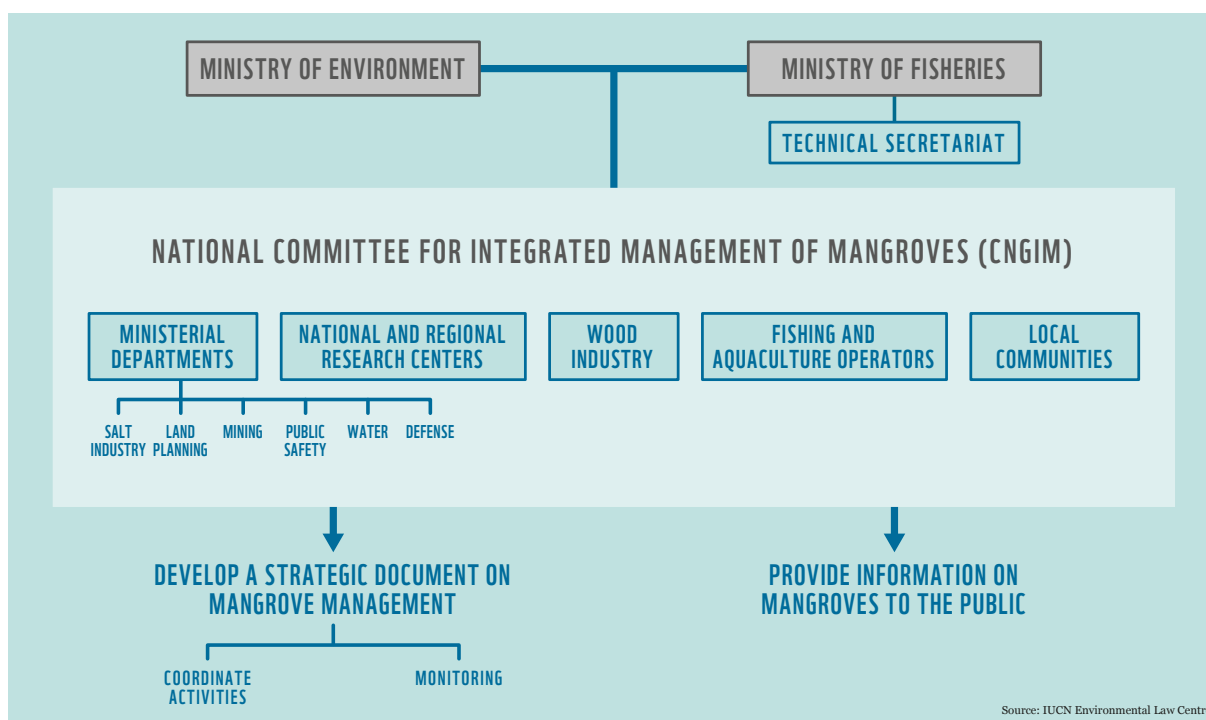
MINISTRY OF ENVIRONMENT

MINISTRY OF FISHERIES

TECHNICAL SECRETARIAT

NATIONAL COMMITTEE FOR INTEGRATED MANAGEMENT OF MANGROVES (CNGIM)

MINISTERIAL DEPARTMENTS

NATIONAL AND REGIONAL RESEARCH CENTERS

WOOD INDUSTRY

FISHING AND AQUACULTURE OPERATORS

LOCAL COMMUNITIES

SALT INDUSTRY

LAND PLANNING

MINING

PUBLIC SAFETY

WATER

DEFENSE

DEVELOP A STRATEGIC DOCUMENT ON MANGROVE MANAGEMENT

PROVIDE INFORMATION ON MANGROVES TO THE PUBLIC

COORDINATE ACTIVITIES

MONITORING

Source: IUCN Environmental Law Centr